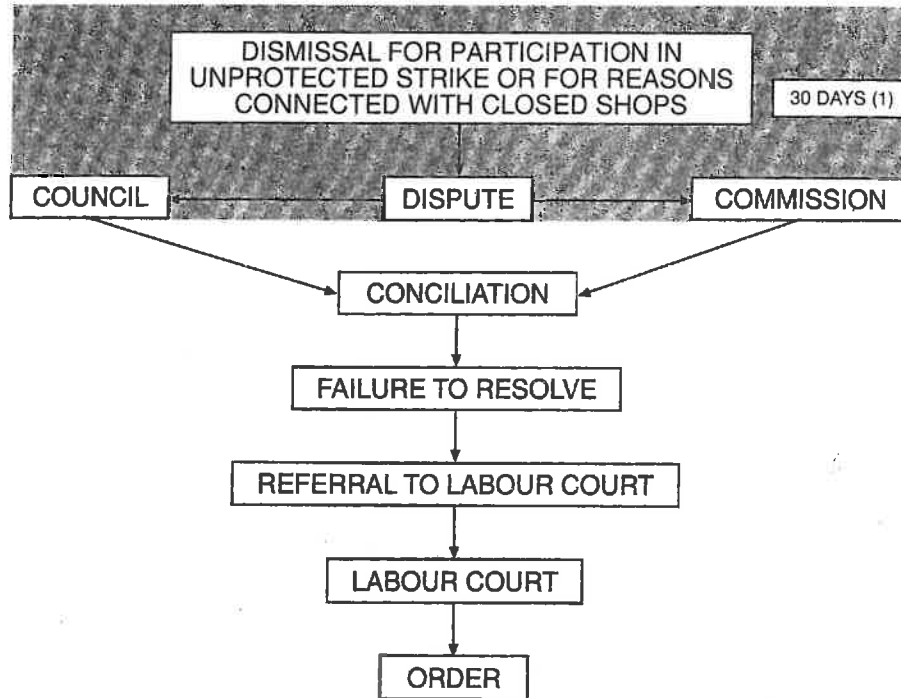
DISMISSAL FOR PARTICIPATION IN UNPROTECTED STRIKE OR FOR REASONS CONNECTED WITH CLOSED SHOPS

30 DAYS (1)

COUNCIL

DISPUTE

COMMISSION

CONCILIATION

FAILURE TO RESOLVE

REFERRAL TO LABOUR COURT

LABOUR COURT

ORDER